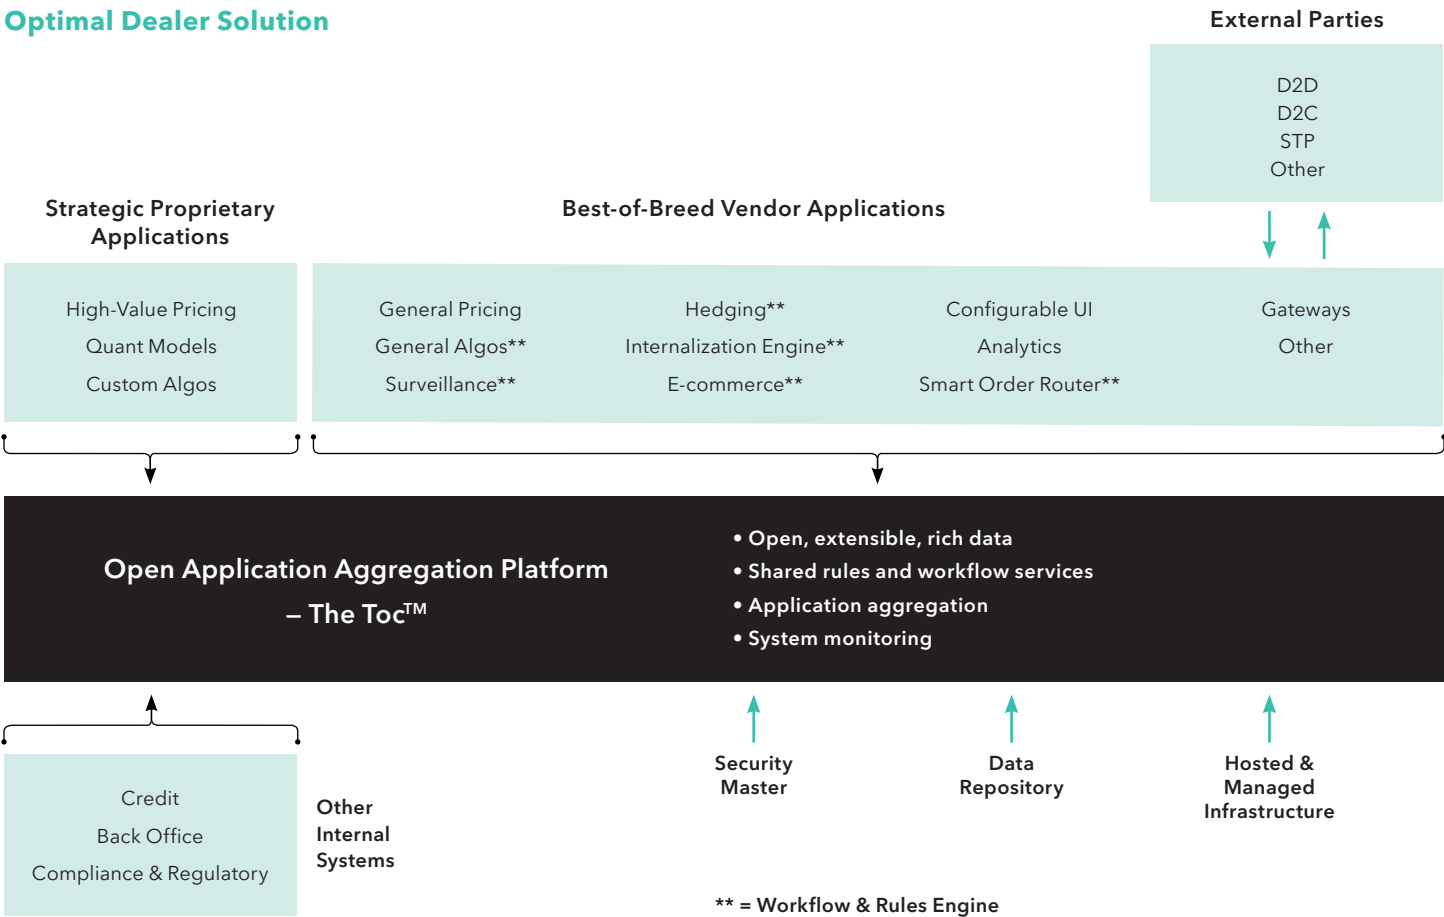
Optimal Dealer Solution

External Parties

D2D
D2C
STP
Other

Strategic Proprietary Applications

Best-of-Breed Vendor Applications

High-Value Pricing
Quant Models
Custom Algos

General Pricing
General Algos**
Surveillance**

Hedging**
Internalization Engine**
E-commerce**

Configurable UI
Analytics
Smart Order Router**

Gateways
Other

Open Application Aggregation Platform – The Toc™

• Open, extensible, rich data
• Shared rules and workflow services
• Application aggregation
• System monitoring

Credit
Back Office
Compliance & Regulatory

Other Internal Systems

Security Master

Data Repository

Hosted & Managed Infrastructure

** = Workflow & Rules Engine